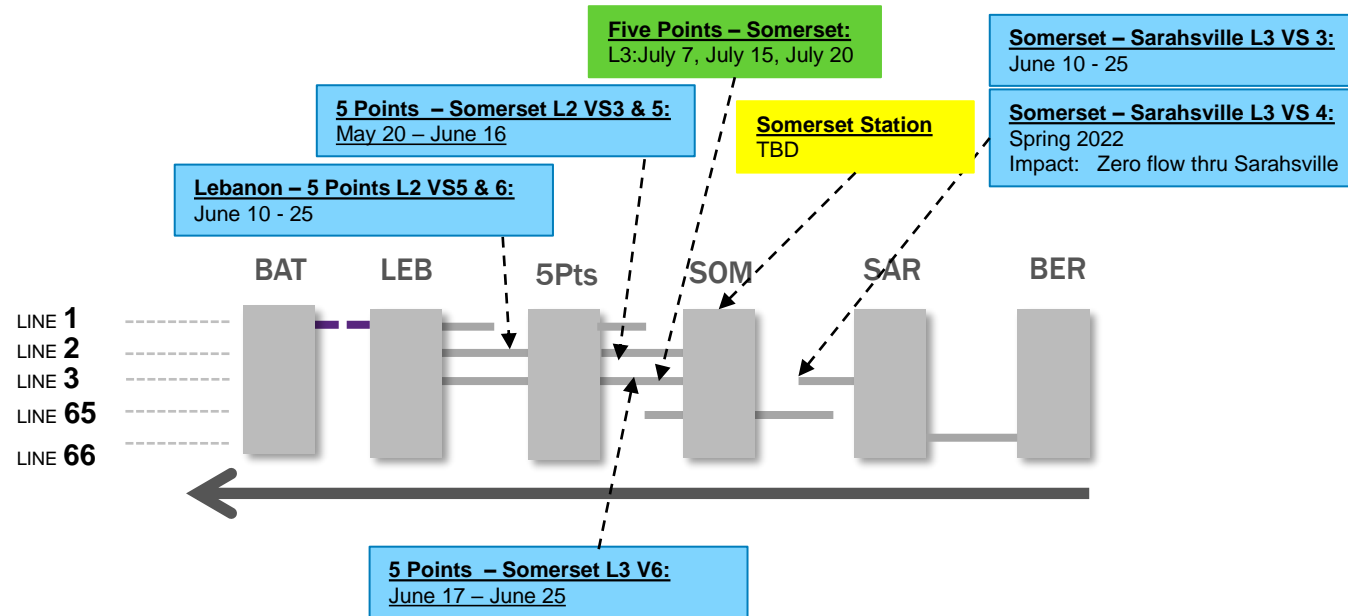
Five Points – Somerset:
L3:July 7, July 15, July 20

Somerset – Sarahsville L3 VS 3:
June 10 - 25

5 Points – Somerset L2 VS3 & 5:
May 20 – June 16

Somerset Station
TBD

Somerset – Sarahsville L3 VS 4:
Spring 2022
Impact: Zero flow thru Sarahsville

Lebanon – 5 Points L2 VS5 & 6:
June 10 - 25

BAT LEB 5Pts SOM SAR BER

LINE 1
LINE 2
LINE 3
LINE 65
LINE 66

5 Points – Somerset L3 V6:
June 17 – June 25